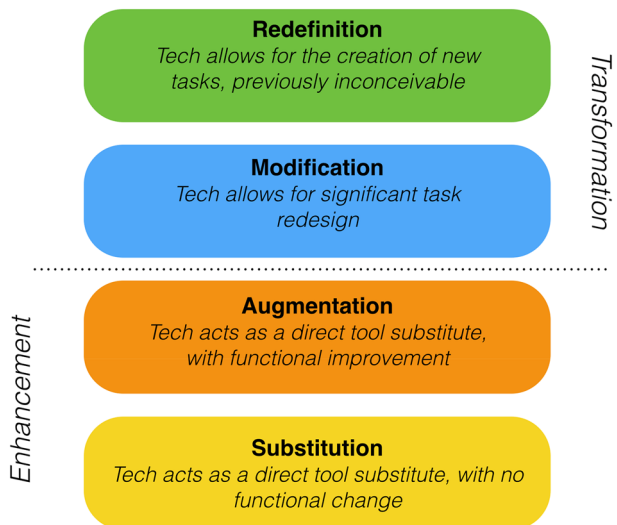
Redefinition
Tech allows for the creation of new tasks, previously inconceivable

Modification
Tech allows for significant task redesign

Transformation

Augmentation
Tech acts as a direct tool substitute, with functional improvement

Substitution
Tech acts as a direct tool substitute, with no functional change

Enhancement